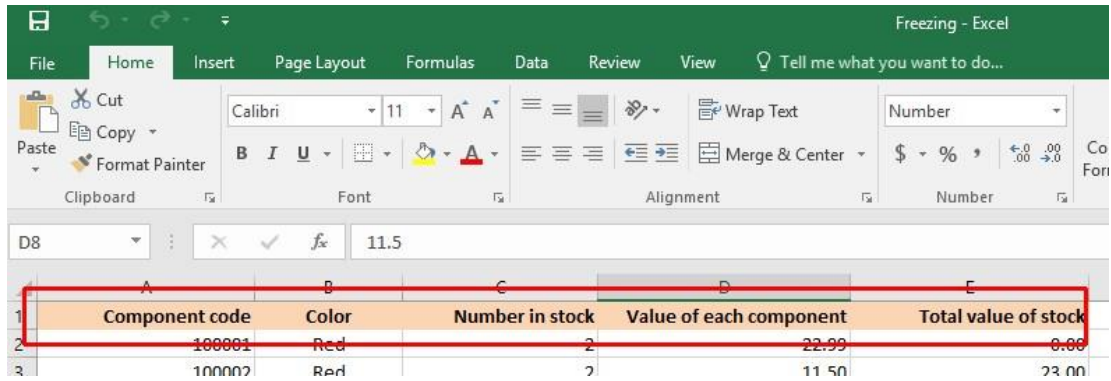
Freezing - Excel

File Home Insert Page Layout Formulas Data Review View Tell me what you want to do...

Cut
Copy
Paste
Format Painter
Clipboard

Calibri 11 A A
B I U
Font

Wrap Text
Merge & Center
Alignment

Number
$ % , $^{.00}_{\rightarrow .0}$ $^{.00}_{\rightarrow .0}$
Number

Co
Forr

D8 11.5

| | A | B | C | D | E |
|---|---|---|---|---|---|
| 1 | Component code | Color | Number in stock | Value of each component | Total value of stock |
| 2 | 100001 | Red | 2 | 22.99 | 0.00 |
| 3 | 100002 | Red | 2 | 11.50 | 23.00 |